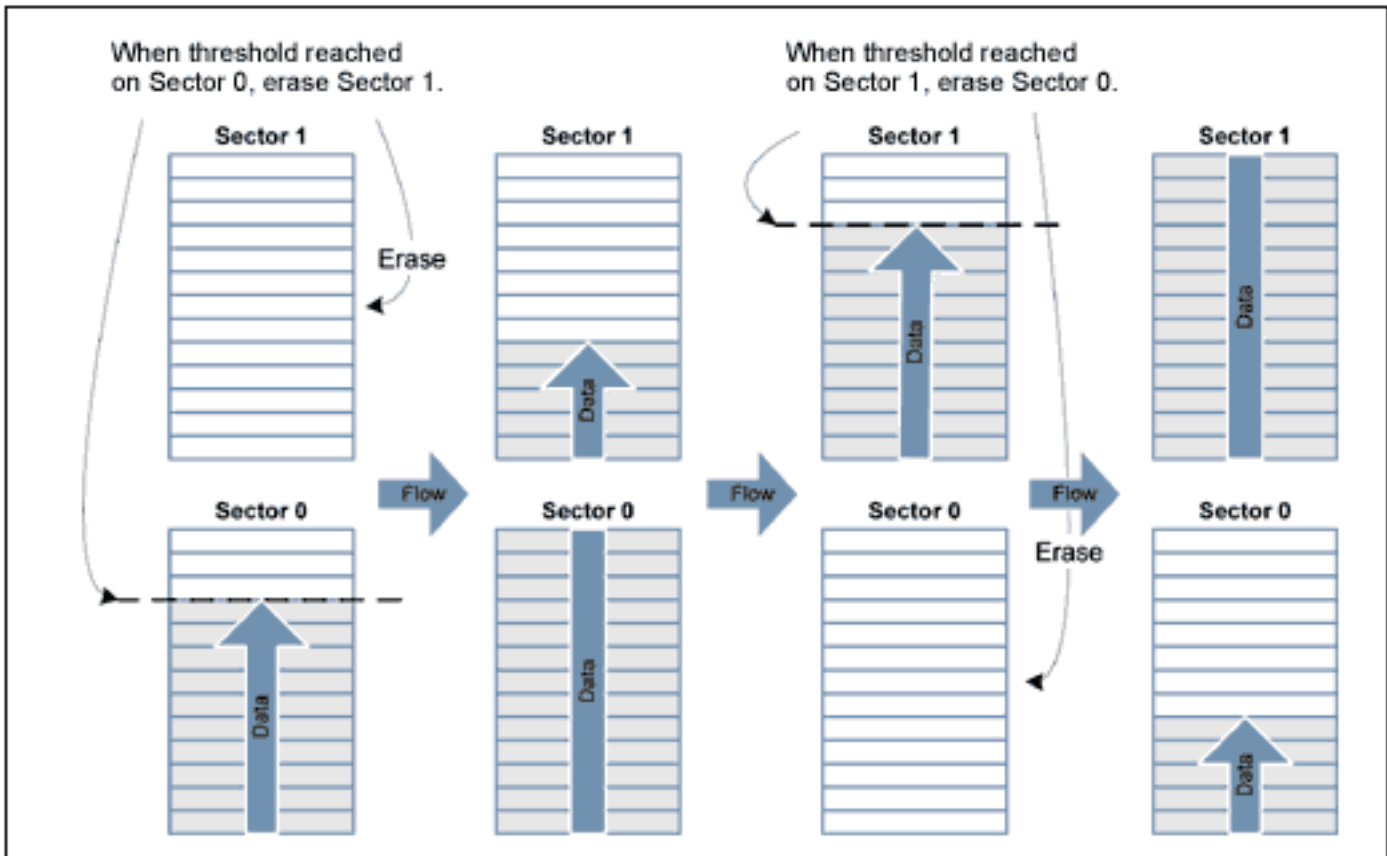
When threshold reached on Sector 0, erase Sector 1.

When threshold reached on Sector 1, erase Sector 0.

Sector 1

Erase

Sector 0

Data

Flow

Sector 1

Data

Sector 0

Data

Flow

Sector 1

Data

Sector 0

Flow

Erase

Sector 1

Data

Sector 0

Data